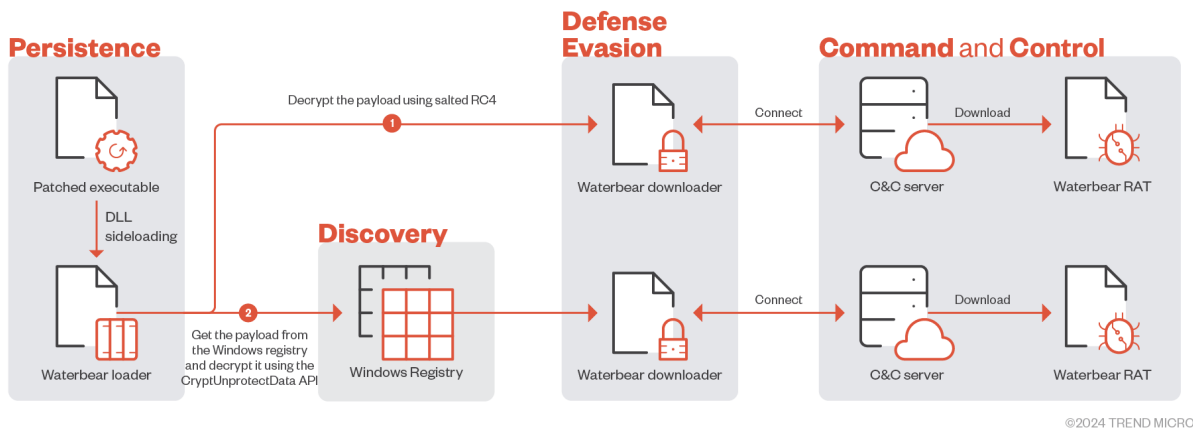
Persistence

Patched executable

DLL sideloading

Waterbear loader

Decrypt the payload using salted RC4

1

2

Get the payload from the Windows registry and decrypt it using the CryptUnprotectData API

Discovery

Windows Registry

Defense Evasion

Waterbear downloader

Waterbear downloader

Connect

Connect

Command and Control

C&C server

C&C server

Download

Download

Waterbear RAT

Waterbear RAT

©2024 TREND MICRO